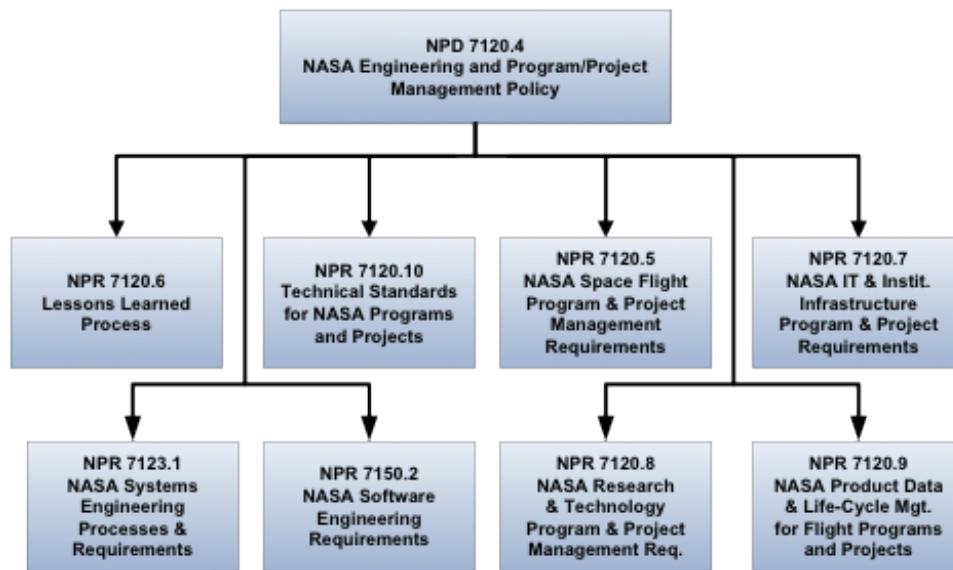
NPD 7120.4
NASA Engineering and Program/Project Management Policy

NPR 7120.6
Lessons Learned Process

NPR 7120.10
Technical Standards for NASA Programs and Projects

NPR 7120.5
NASA Space Flight Program & Project Management Requirements

NPR 7120.7
NASA IT & Instit. Infrastructure Program & Project Requirements

NPR 7123.1
NASA Systems Engineering Processes & Requirements

NPR 7150.2
NASA Software Engineering Requirements

NPR 7120.8
NASA Research & Technology Program & Project Management Req.

NPR 7120.9
NASA Product Data & Life-Cycle Mgt. for Flight Programs and Projects